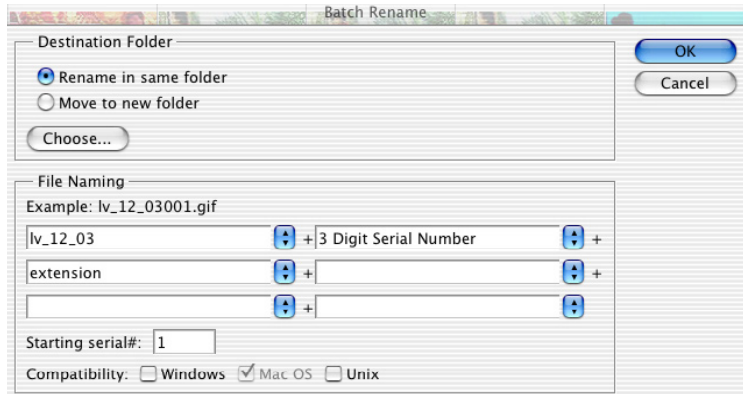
Batch Rename

Destination Folder

Rename in same folder

Move to new folder

Choose...

OK

Cancel

File Naming

Example: lv_12_03001.gif

lv_12_03 + 3 Digit Serial Number +

extension + +

+

Starting serial#: 1

Compatibility: Windows Mac OS Unix